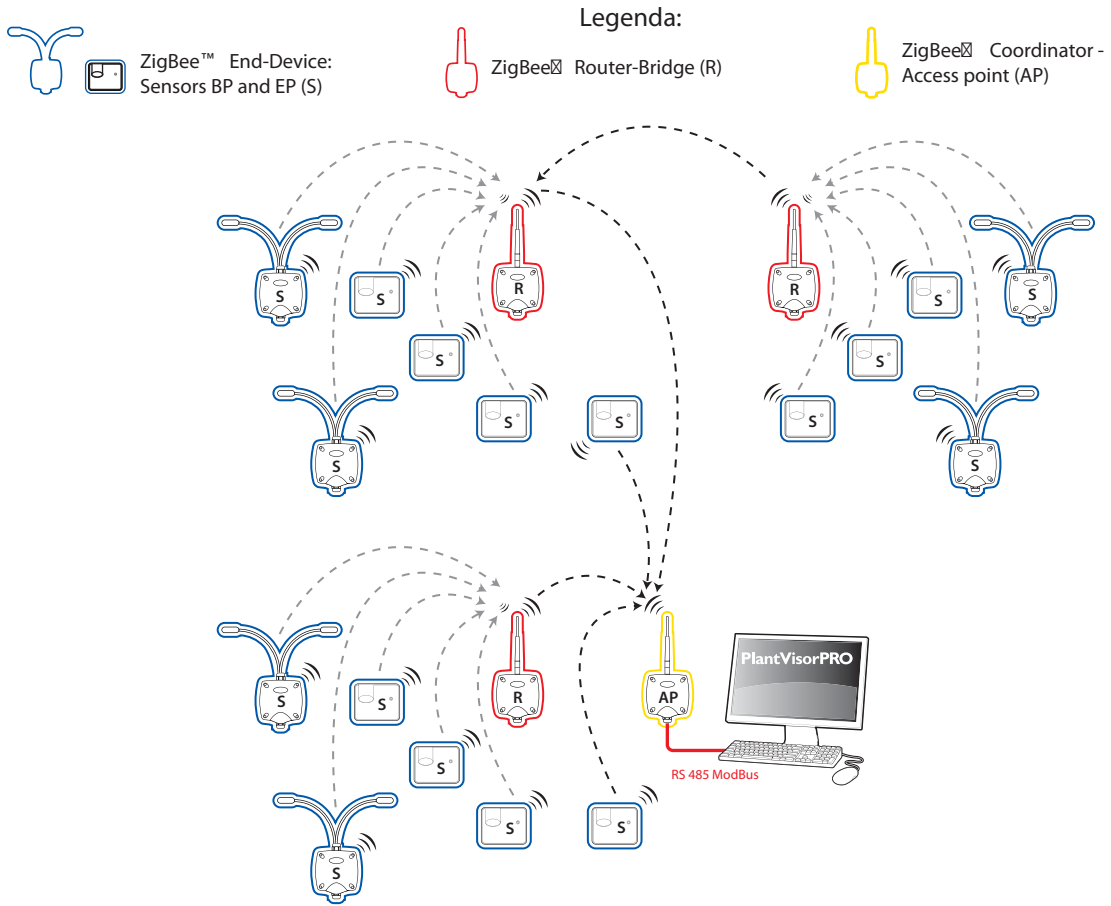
Legenda:

ZigBee™ End-Device: Sensors BP and EP (S)

ZigBee Router-Bridge (R)

ZigBee Coordinator - Access point (AP)

S

S

R

S

S

S

S

R

S

S

S

S

S

S

R

S

S

S

S

S

AP

PlantVisorPRO

RS 485 ModBus